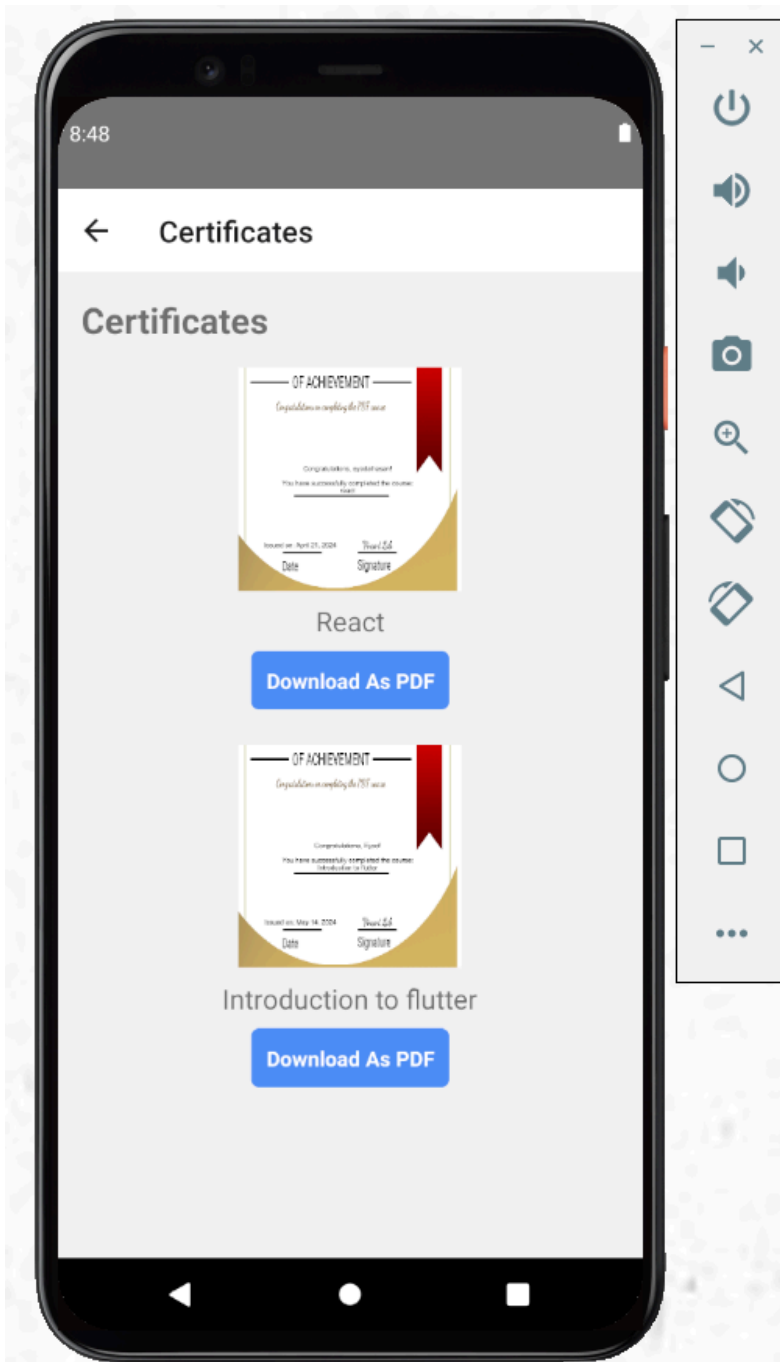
8:48

Certificates

Certificates

OF ACHIEVEMENT
Congratulations on completing the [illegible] course
Congratulations, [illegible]
You have successfully completed the course:
React
Issued on: April 21, 2024
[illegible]
Date
Signature

React

Download As PDF

OF ACHIEVEMENT
Congratulations on completing the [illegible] course
Congratulations, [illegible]
You have successfully completed the course:
Introduction to flutter
Issued on: May 14, 2024
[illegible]
Date
Signature

Introduction to flutter

Download As PDF

–
×